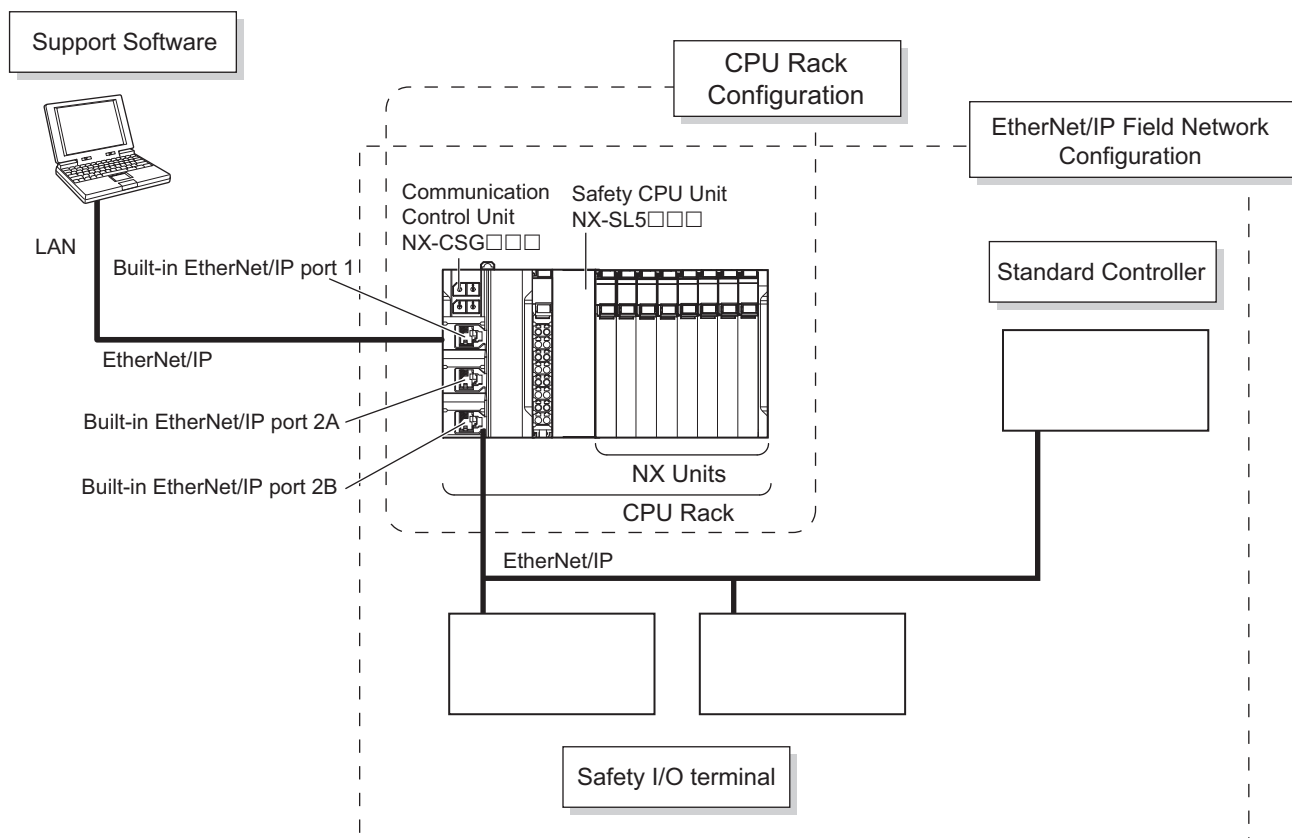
Support Software

CPU Rack Configuration

EtherNet/IP Field Network Configuration

Communication Control Unit NX-CSG□□□

Safety CPU Unit NX-SL5□□□

LAN

Built-in EtherNet/IP port 1

Standard Controller

EtherNet/IP

Built-in EtherNet/IP port 2A

Built-in EtherNet/IP port 2B

NX Units

CPU Rack

EtherNet/IP

Safety I/O terminal